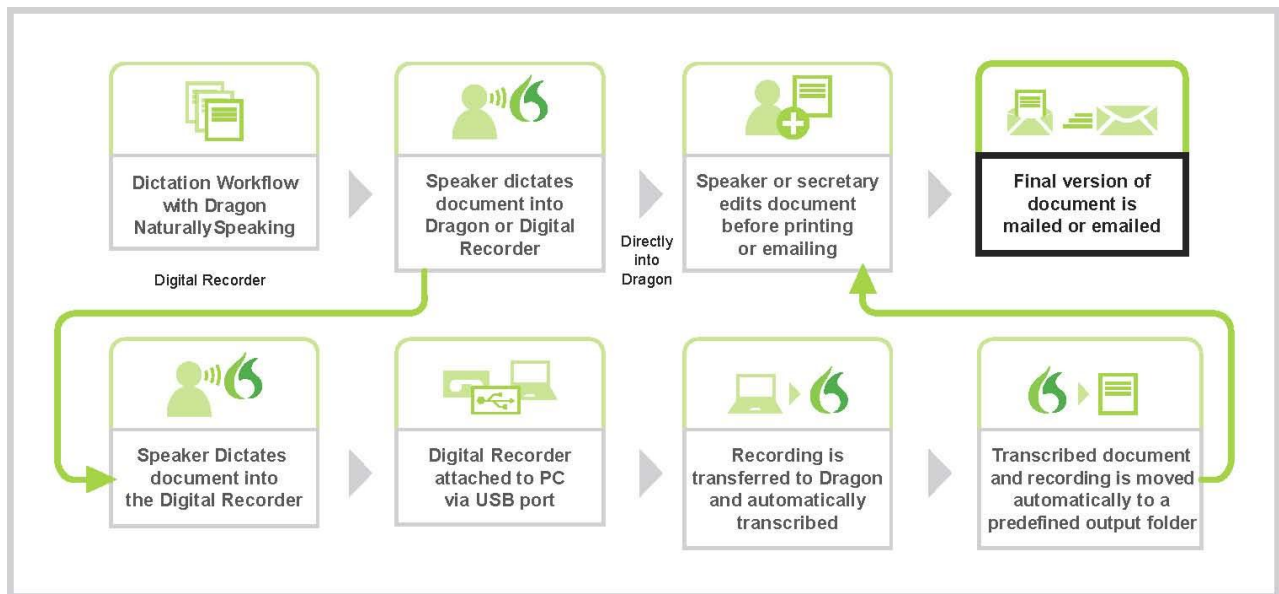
Dictation Workflow with Dragon NaturallySpeaking

Digital Recorder

Speaker dictates document into Dragon or Digital Recorder

Directly into Dragon

Speaker or secretary edits document before printing or emailing

Final version of document is mailed or emailed

Speaker Dictates document into the Digital Recorder

Digital Recorder attached to PC via USB port

Recording is transferred to Dragon and automatically transcribed

Transcribed document and recording is moved automatically to a predefined output folder